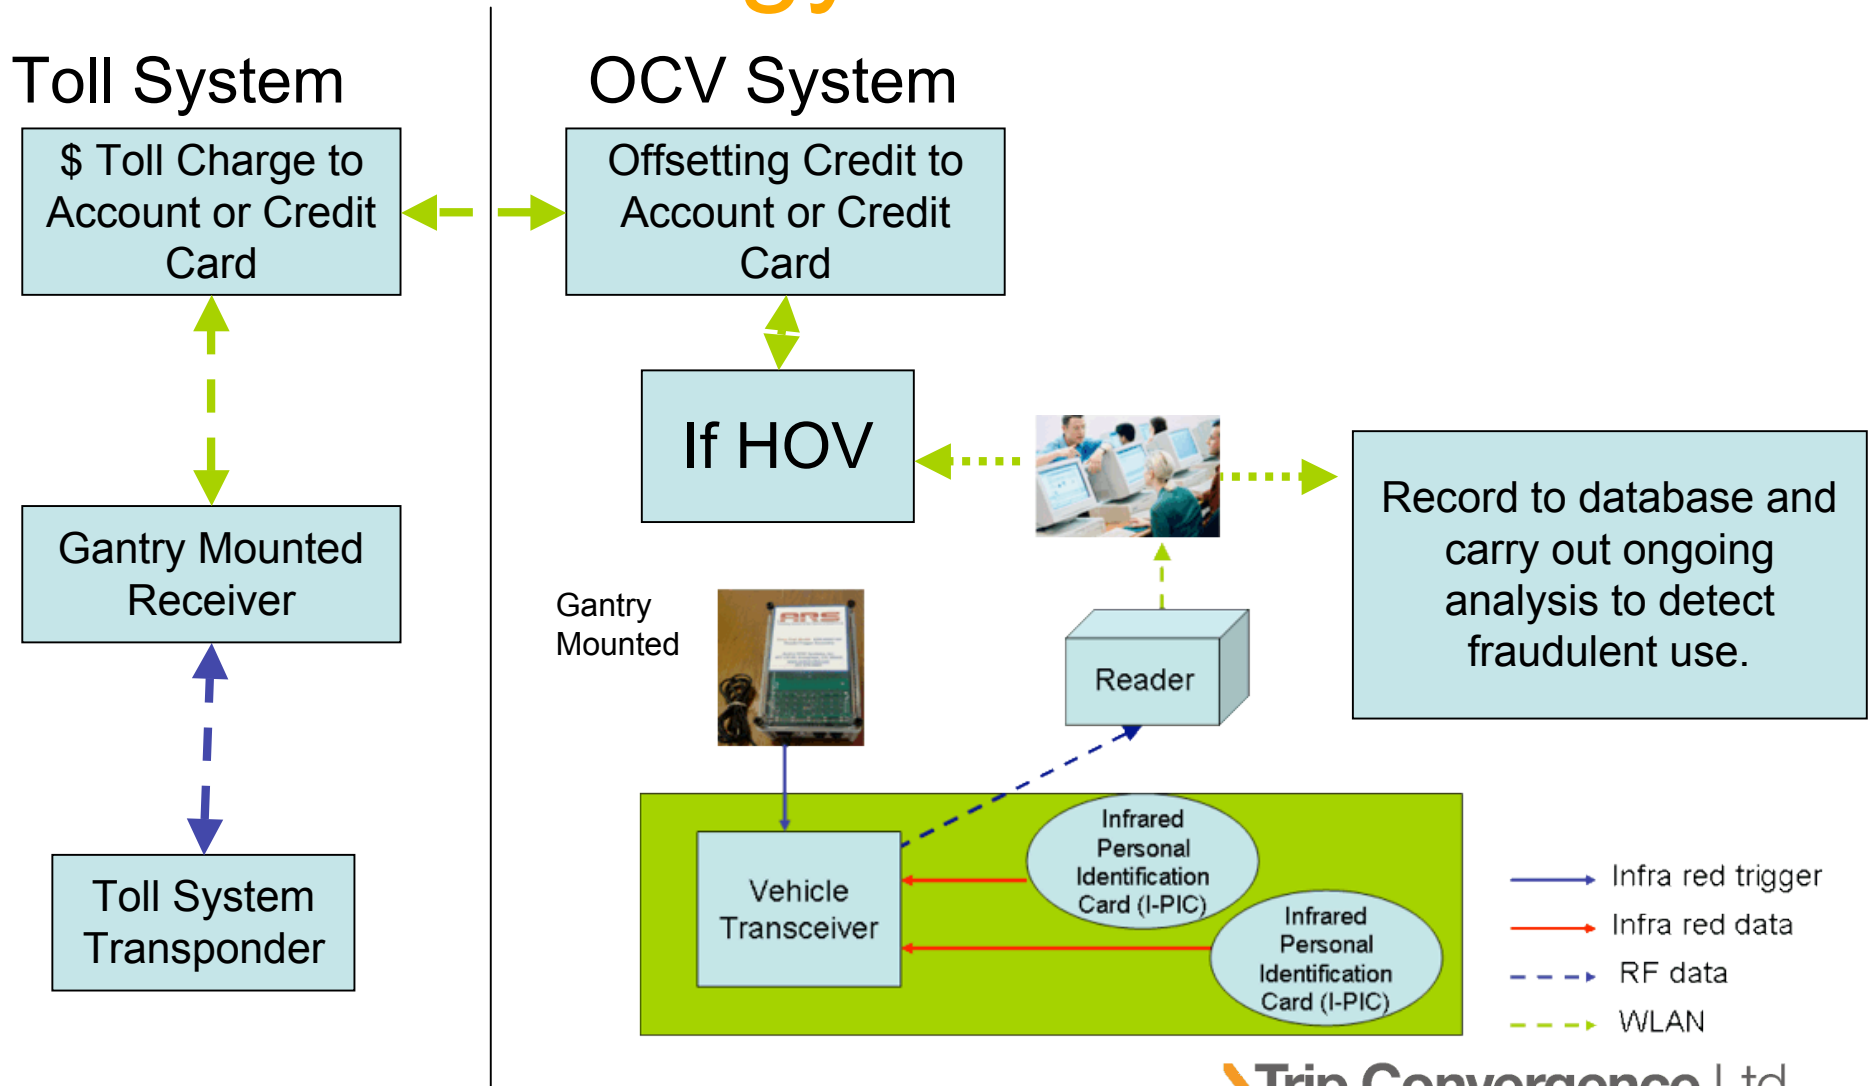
Toll System

$ Toll Charge to Account or Credit Card

Gantry Mounted Receiver

Toll System Transponder

OCV System

Offsetting Credit to Account or Credit Card

If HOV

Record to database and carry out ongoing analysis to detect fraudulent use.

Gantry Mounted

Reader

Vehicle Transceiver

Infrared Personal Identification Card (I-PIC)

Infrared Personal Identification Card (I-PIC)

Infra red trigger
Infra red data
RF data
WLAN

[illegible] Ltd